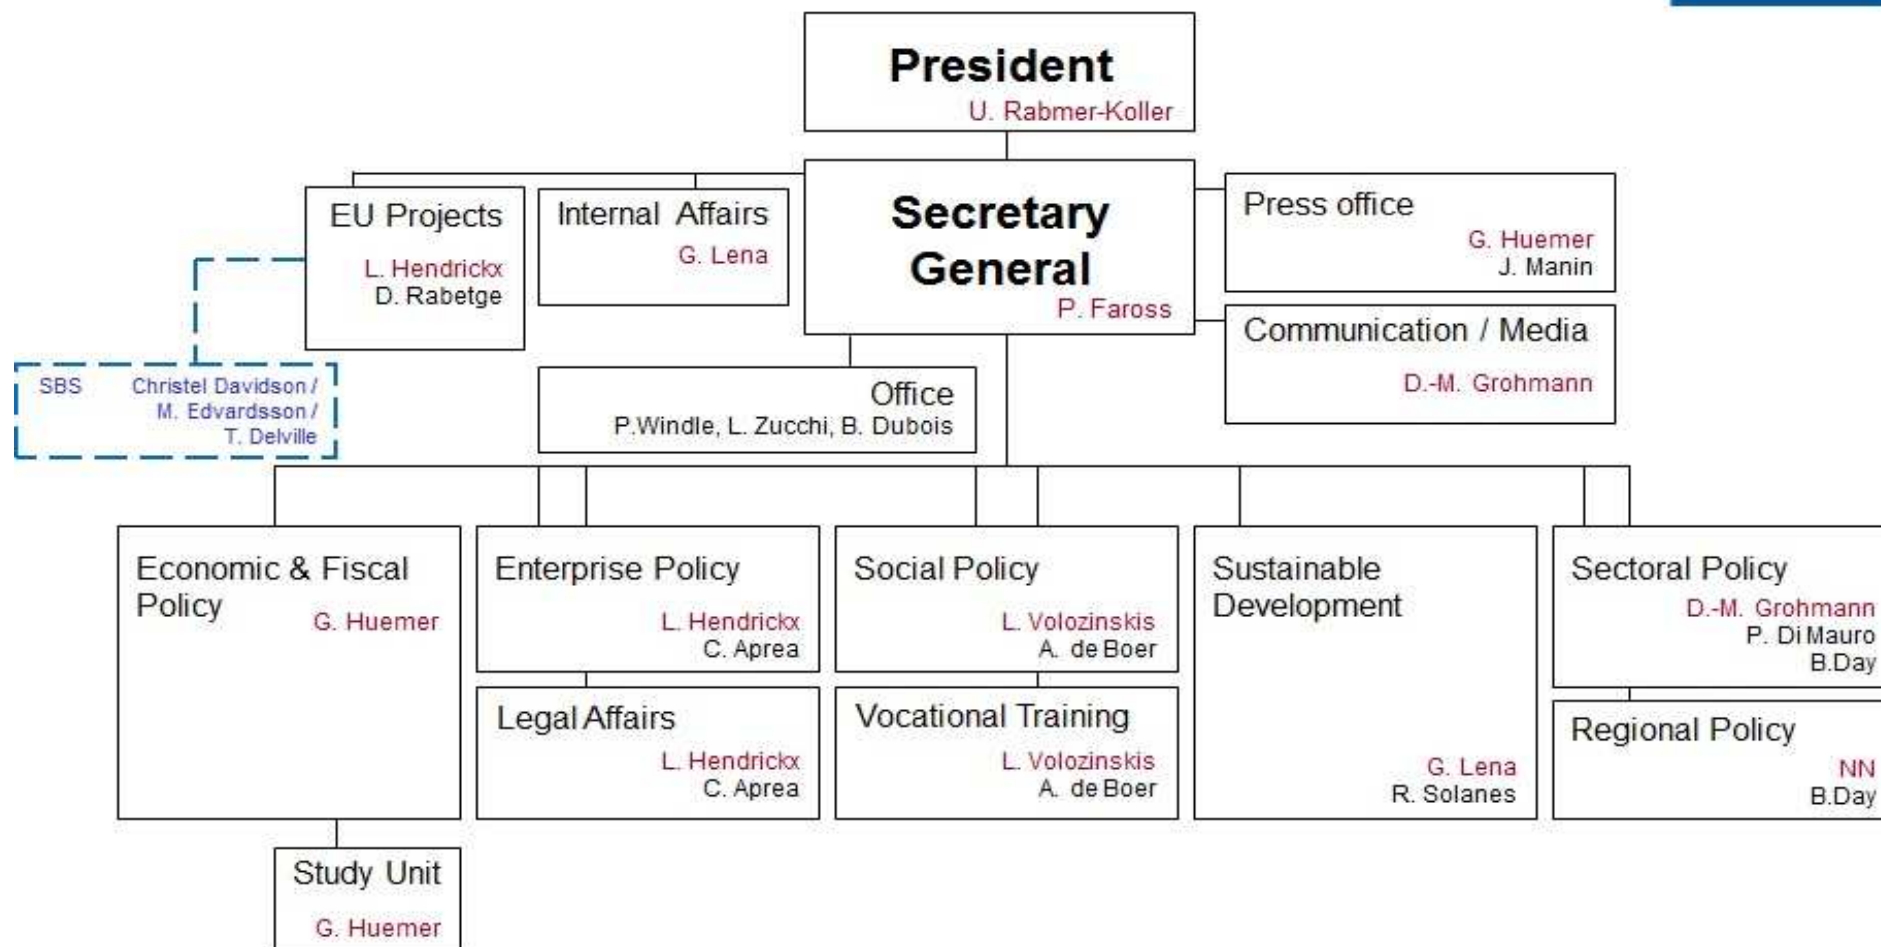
President
U. Rabmer-Koller

EU Projects
L. Hendrickx
D. Rabetge

Internal Affairs
G. Lena

Secretary General
P. Faross

Press office
G. Huemer
J. Manin

Communication / Media
D.-M. Grohmann

SBS Christel Davidson / M. Edvardsson / T. Delville

Office
P.Windle, L. Zucchi, B. Dubois

Economic & Fiscal Policy
G. Huemer

Enterprise Policy
L. Hendrickx
C. Aprea

Social Policy
L. Volozinskis
A. de Boer

Sustainable Development
G. Lena
R. Solanes

Sectoral Policy
D.-M. Grohmann
P. Di Mauro
B.Day

Legal Affairs
L. Hendrickx
C. Aprea

Vocational Training
L. Volozinskis
A. de Boer

Regional Policy
NN
B.Day

Study Unit
G. Huemer